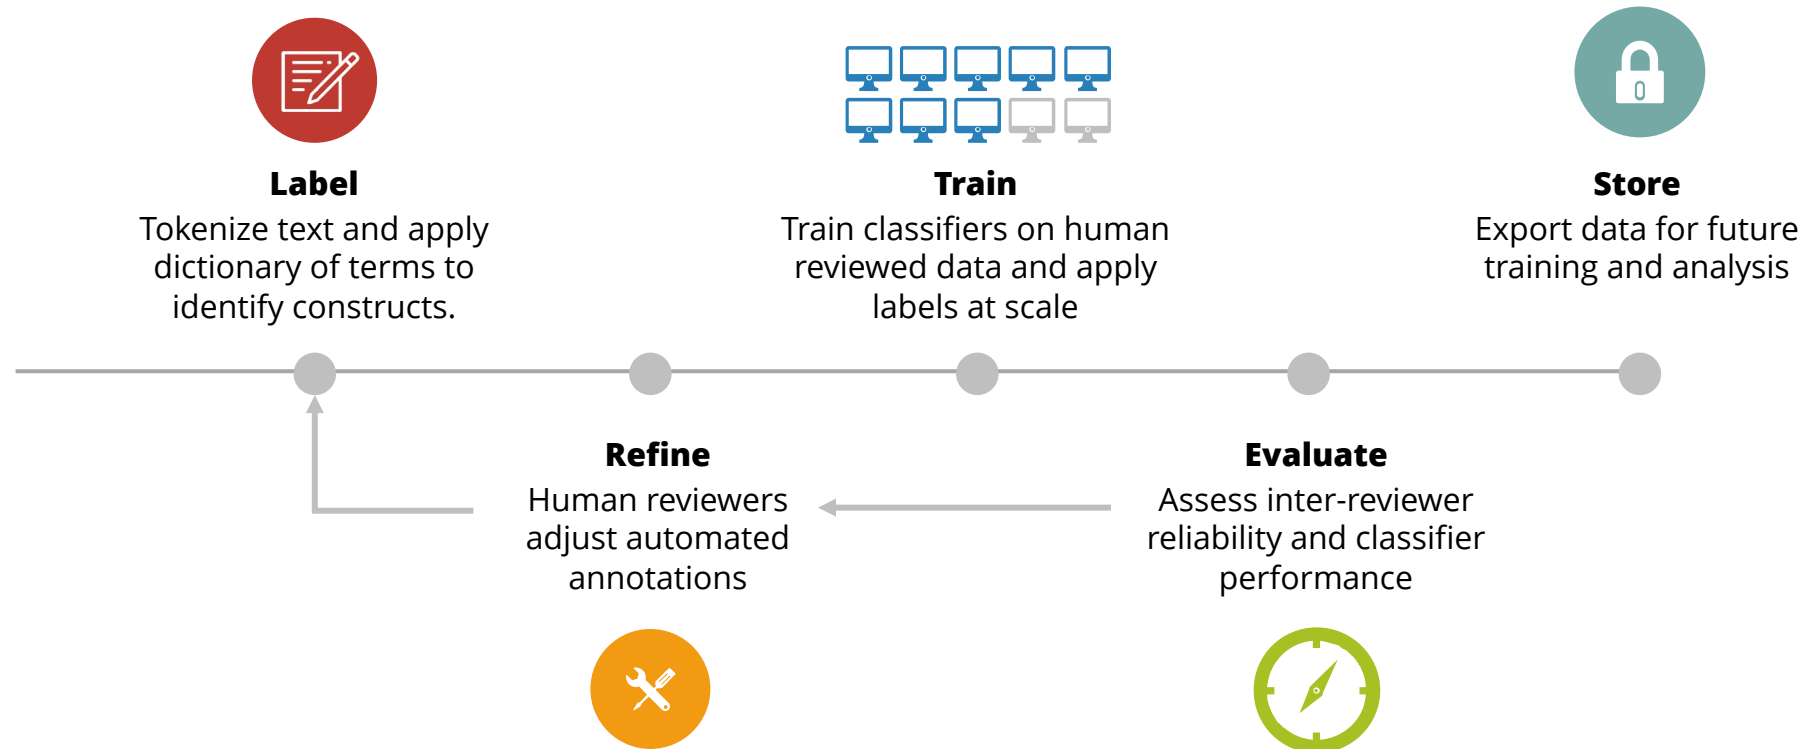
Label
Tokenize text and apply dictionary of terms to identify constructs.

Train
Train classifiers on human reviewed data and apply labels at scale

Store
Export data for future training and analysis

Refine
Human reviewers adjust automated annotations

Evaluate
Assess inter-reviewer reliability and classifier performance